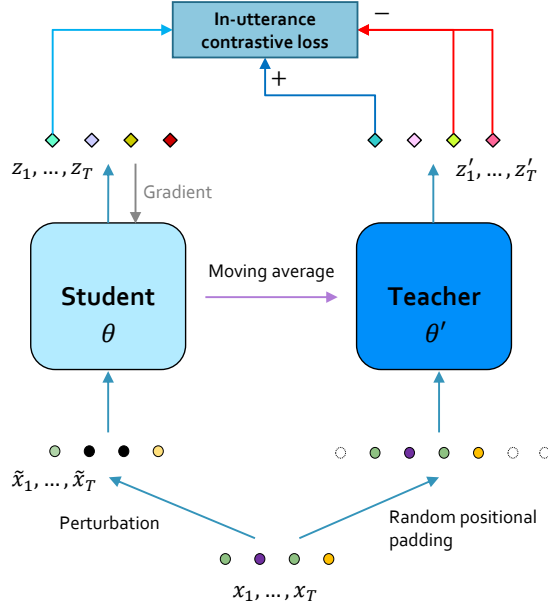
In-utterance contrastive loss

−

+

$z_1, \dots, z_T$

Gradient

$z'_1, \dots, z'_T$

Student
$\theta$

Moving average

Teacher
$\theta'$

$\tilde{x}_1, \dots, \tilde{x}_T$

Perturbation

Random positional padding

$x_1, \dots, x_T$